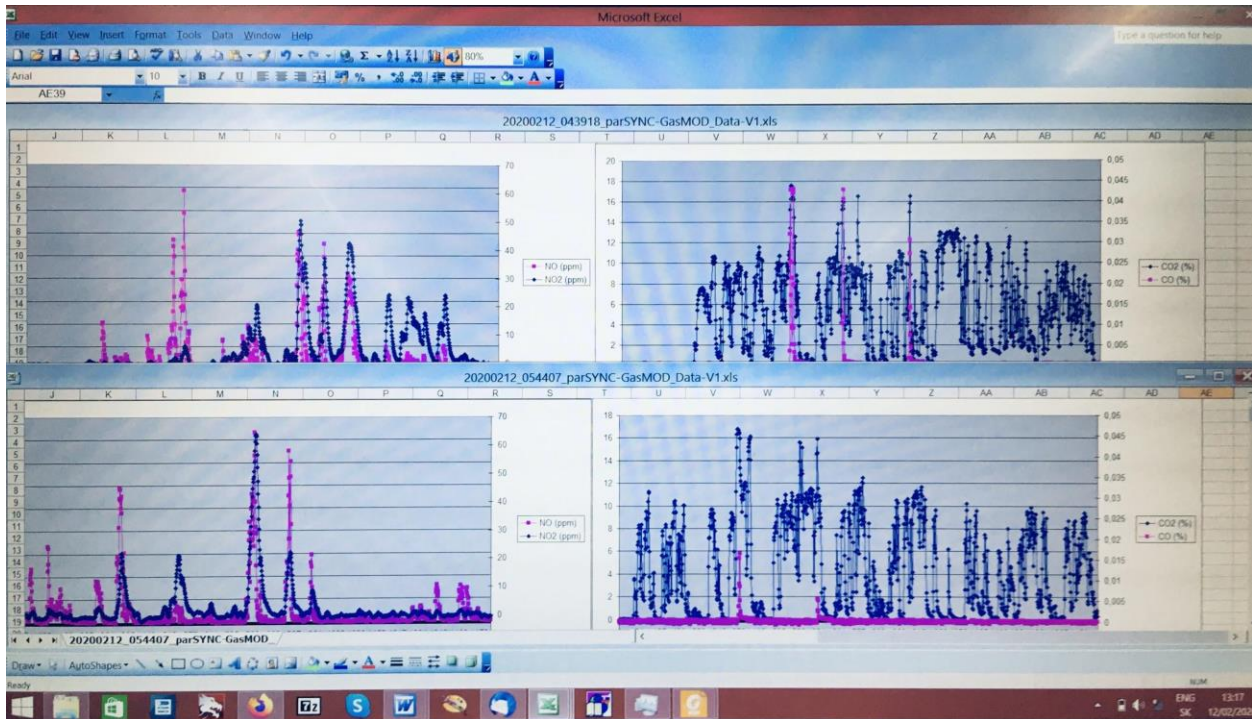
Microsoft Excel

File Edit View Insert Format Tools Data Window Help

Type a question for help

80%

Arial 10 B I U

AE39 fx

20200212_043918_parSYNC-GasMOD_Data-V1.xls

J K L M N O P Q R S T U V W X Y Z AA AB AC AD AE

1 2 3 4 5 6 7 8 9 10 11 12 13 14 15 16 17

70 60 50 40 30 20 10

NO (ppm)
NO2 (ppm)

20 18 16 14 12 10 8 6 4 2

0,05 0,045 0,04 0,035 0,03 0,025 0,02 0,015 0,01 0,005

CO2 (%)
CO (%)

20200212_054407_parSYNC-GasMOD_Data-V1.xls

J K L M N O P Q R S T U V W X Y Z AA AB AC AD AE

1 2 3 4 5 6 7 8 9 10 11 12 13 14 15 16 17 18 19

70 60 50 40 30 20 10 0

NO (ppm)
NO2 (ppm)

18 16 14 12 10 8 6 4 2 0

0,05 0,045 0,04 0,035 0,03 0,025 0,02 0,015 0,01 0,005 0

CO2 (%)
CO (%)

20200212_054407_parSYNC-GasMOD

Draw AutoShapes

Ready

NUM

ENG SK 13:17 12/02/20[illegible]